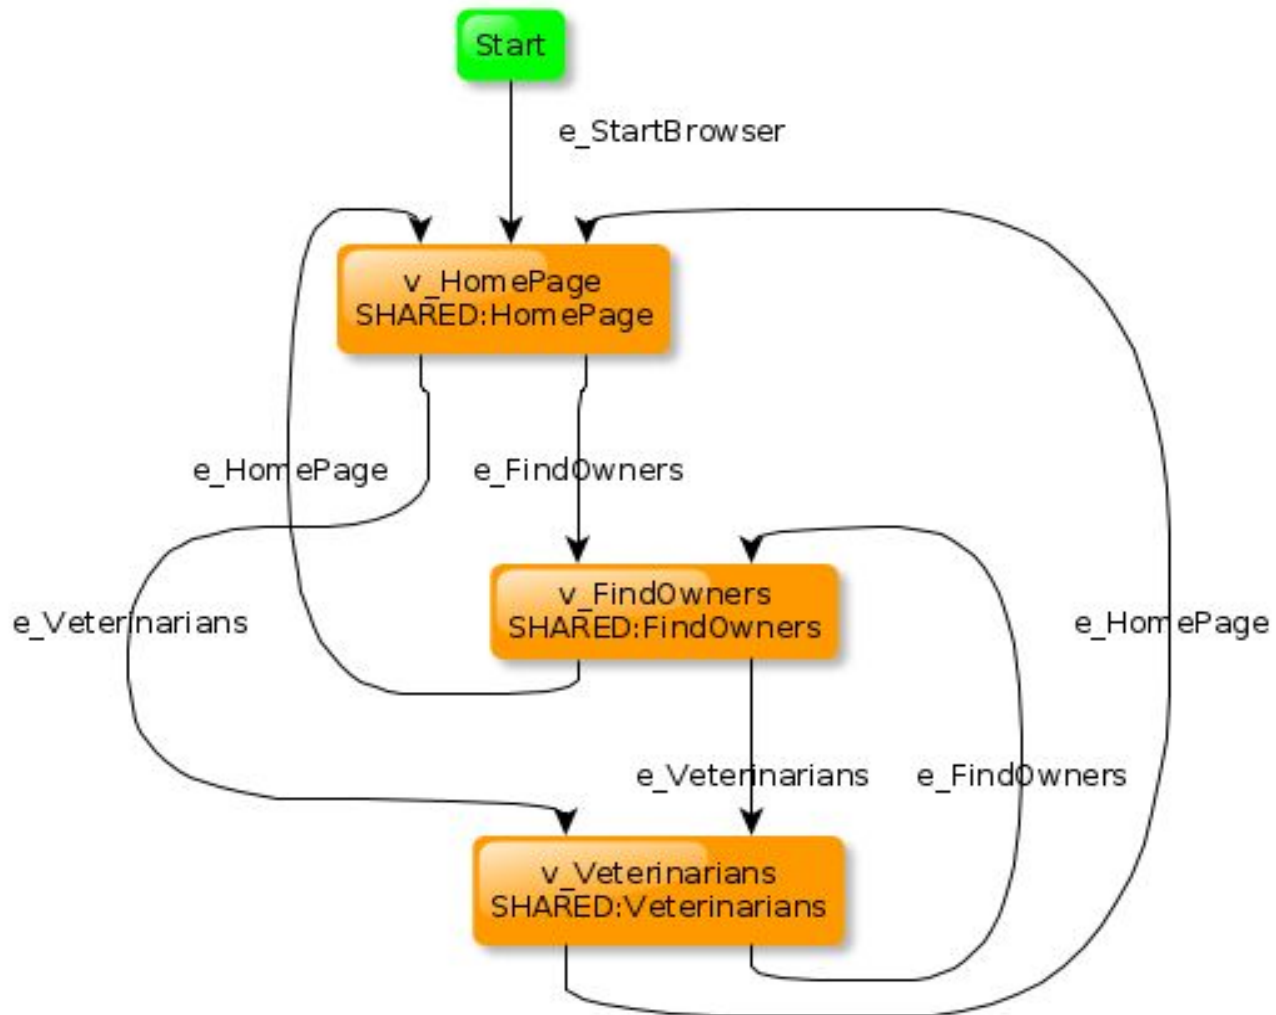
Start

e_StartBrowser

v_HomePage
SHARED:HomePage

e_HomePage

e_FindOwners

v_FindOwners
SHARED:FindOwners

e_Veterinarians

e_HomePage

e_Veterinarians

e_FindOwners

v_Veterinarians
SHARED:Veterinarians